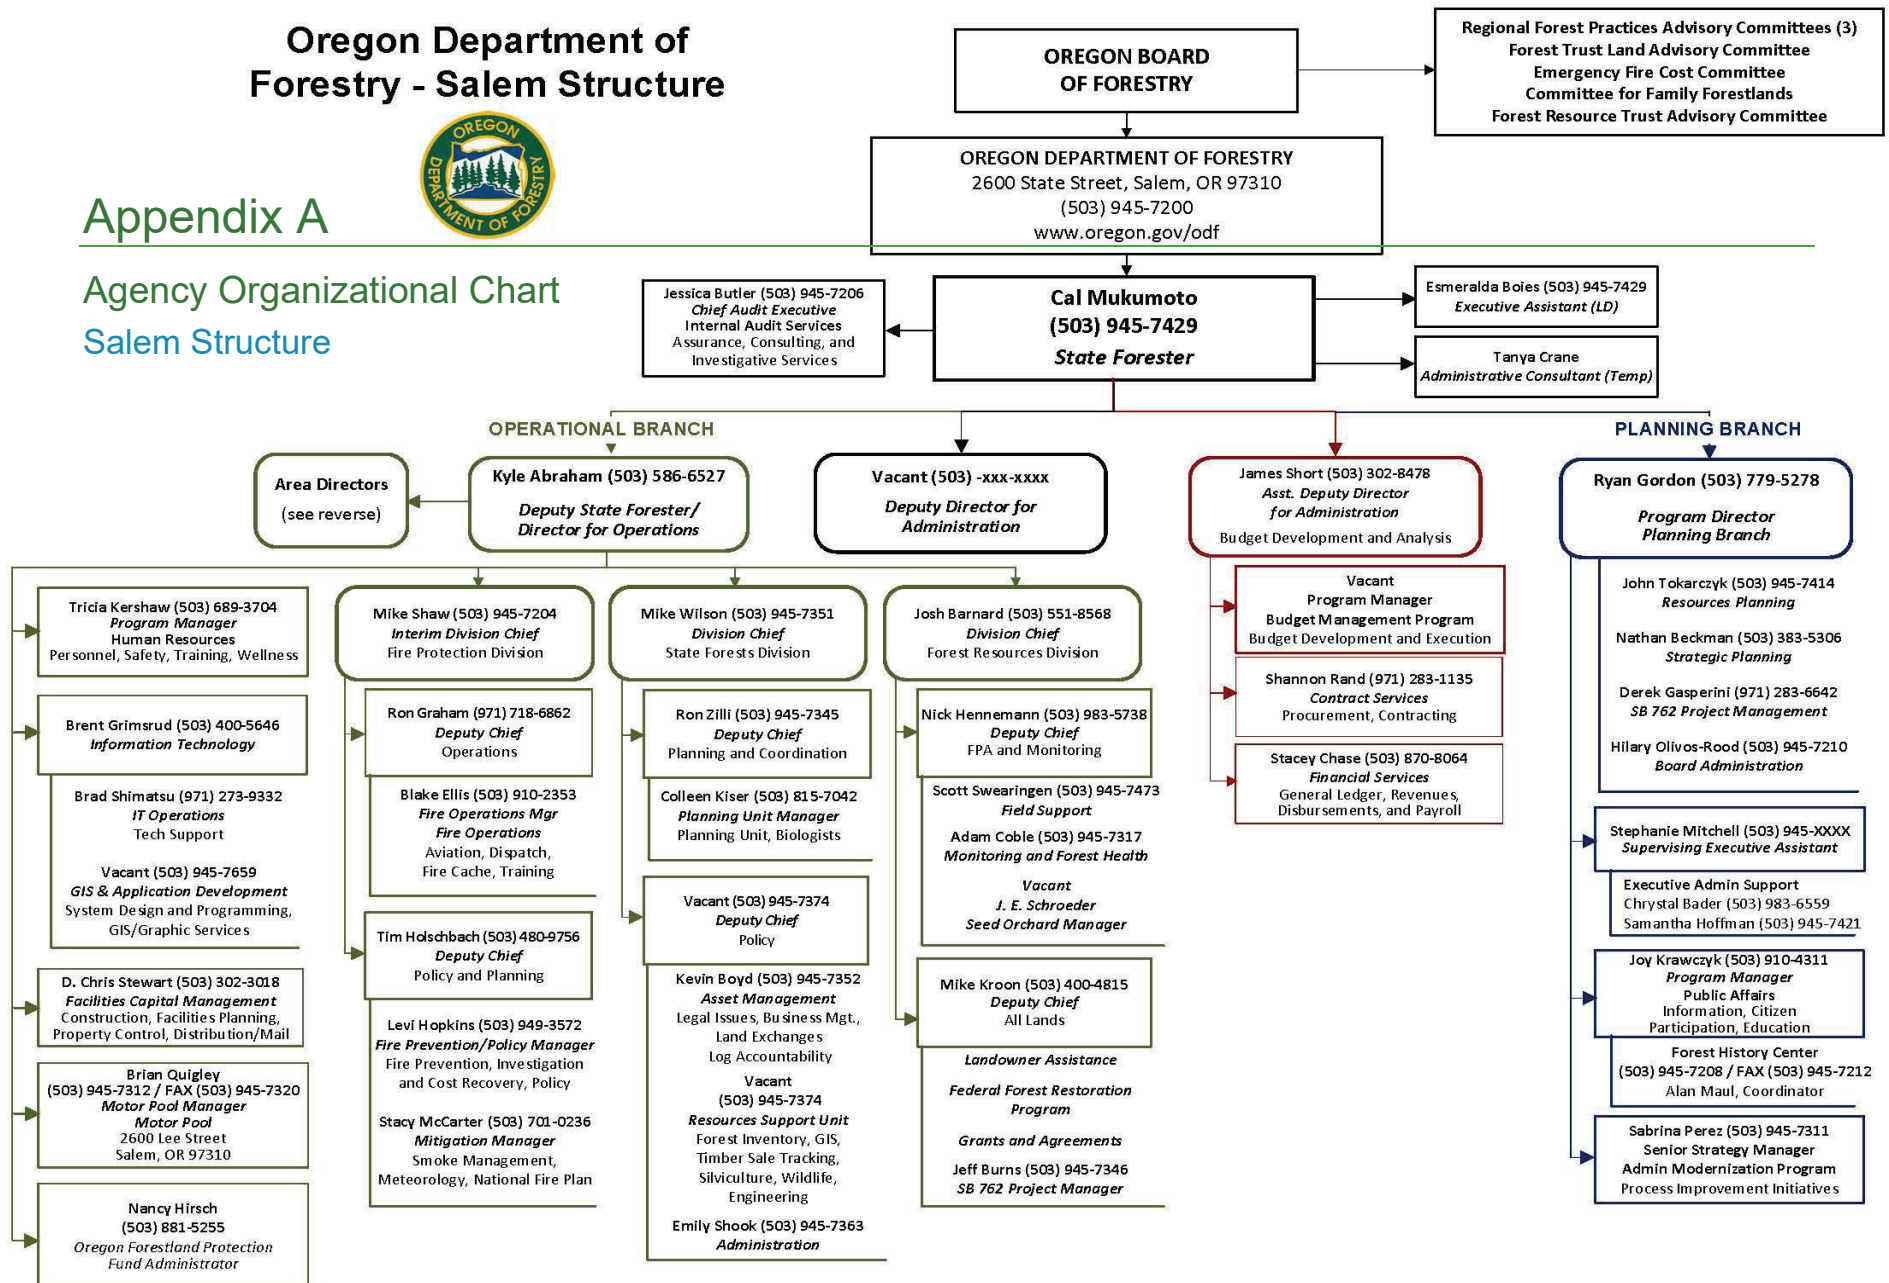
Oregon Department of Forestry - Salem Structure

OREGON DEPARTMENT OF FORESTRY

Appendix A

Agency Organizational Chart

Salem Structure

OREGON BOARD OF FORESTRY

Regional Forest Practices Advisory Committees (3)
Forest Trust Land Advisory Committee
Emergency Fire Cost Committee
Committee for Family Forestlands
Forest Resource Trust Advisory Committee

OREGON DEPARTMENT OF FORESTRY
2600 State Street, Salem, OR 97310
(503) 945-7200
www.oregon.gov/odf

Jessica Butler (503) 945-7206
Chief Audit Executive
Internal Audit Services
Assurance, Consulting, and Investigative Services

Cal Mukumoto
(503) 945-7429
State Forester

Esmeralda Boies (503) 945-7429
Executive Assistant (LD)

Tanya Crane
Administrative Consultant (Temp)

OPERATIONAL BRANCH

PLANNING BRANCH

Area Directors
(see reverse)

Kyle Abraham (503) 586-6527
Deputy State Forester/ Director for Operations

Vacant (503) -xxx-xxxx
Deputy Director for Administration

James Short (503) 302-8478
Asst. Deputy Director for Administration
Budget Development and Analysis

Ryan Gordon (503) 779-5278
Program Director
Planning Branch

Tricia Kershaw (503) 689-3704
Program Manager
Human Resources
Personnel, Safety, Training, Wellness

Brent Grimsrud (503) 400-5646
Information Technology

Brad Shimatsu (971) 273-9332
IT Operations
Tech Support

Vacant (503) 945-7659
GIS & Application Development
System Design and Programming, GIS/Graphic Services

D. Chris Stewart (503) 302-3018
Facilities Capital Management
Construction, Facilities Planning, Property Control, Distribution/Mail

Brian Quigley
(503) 945-7312 / FAX (503) 945-7320
Motor Pool Manager
Motor Pool
2600 Lee Street
Salem, OR 97310

Nancy Hirsch
(503) 881-5255
Oregon Forestland Protection Fund Administrator

Mike Shaw (503) 945-7204
Interim Division Chief
Fire Protection Division

Ron Graham (971) 718-6862
Deputy Chief
Operations

Blake Ellis (503) 910-2353
Fire Operations Mgr
Fire Operations
Aviation, Dispatch, Fire Cache, Training

Tim Holschbach (503) 480-9756
Deputy Chief
Policy and Planning

Levi Hopkins (503) 949-3572
Fire Prevention/Policy Manager
Fire Prevention, Investigation and Cost Recovery, Policy

Stacy McCarter (503) 701-0236
Mitigation Manager
Smoke Management, Meteorology, National Fire Plan

Mike Wilson (503) 945-7351
Division Chief
State Forests Division

Ron Zilli (503) 945-7345
Deputy Chief
Planning and Coordination

Colleen Kiser (503) 815-7042
Planning Unit Manager
Planning Unit, Biologists

Vacant (503) 945-7374
Deputy Chief
Policy

Kevin Boyd (503) 945-7352
Asset Management
Legal Issues, Business Mgt., Land Exchanges
Log Accountability

Vacant
(503) 945-7374
Resources Support Unit
Forest Inventory, GIS, Timber Sale Tracking, Silviculture, Wildlife, Engineering

Emily Shook (503) 945-7363
Administration

Josh Barnard (503) 551-8568
Division Chief
Forest Resources Division

Nick Hennemann (503) 983-5738
Deputy Chief
FPA and Monitoring

Scott Swearingen (503) 945-7473
Field Support

Adam Coble (503) 945-7317
Monitoring and Forest Health

Vacant
J. E. Schroeder
Seed Orchard Manager

Mike Kroon (503) 400-4815
Deputy Chief
All Lands

Landowner Assistance

Federal Forest Restoration Program

Grants and Agreements

Jeff Burns (503) 945-7346
SB 762 Project Manager

Vacant
Program Manager
Budget Management Program
Budget Development and Execution

Shannon Rand (971) 283-1135
Contract Services
Procurement, Contracting

Stacey Chase (503) 870-8064
Financial Services
General Ledger, Revenues, Disbursements, and Payroll

John Tokarczyk (503) 945-7414
Resources Planning

Nathan Beckman (503) 383-5306
Strategic Planning

Derek Gasperini (971) 283-6642
SB 762 Project Management

Hilary Olivos-Rood (503) 945-7210
Board Administration

Stephanie Mitchell (503) 945-XXXX
Supervising Executive Assistant

Executive Admin Support
Chrystal Bader (503) 983-6559
Samantha Hoffman (503) 945-7421

Joy Krawczyk (503) 910-4311
Program Manager
Public Affairs
Information, Citizen Participation, Education

Forest History Center
(503) 945-7208 / FAX (503) 945-7212
Alan Maul, Coordinator

Sabrina Perez (503) 945-7311
Senior Strategy Manager
Admin Modernization Program
Process Improvement Initiatives